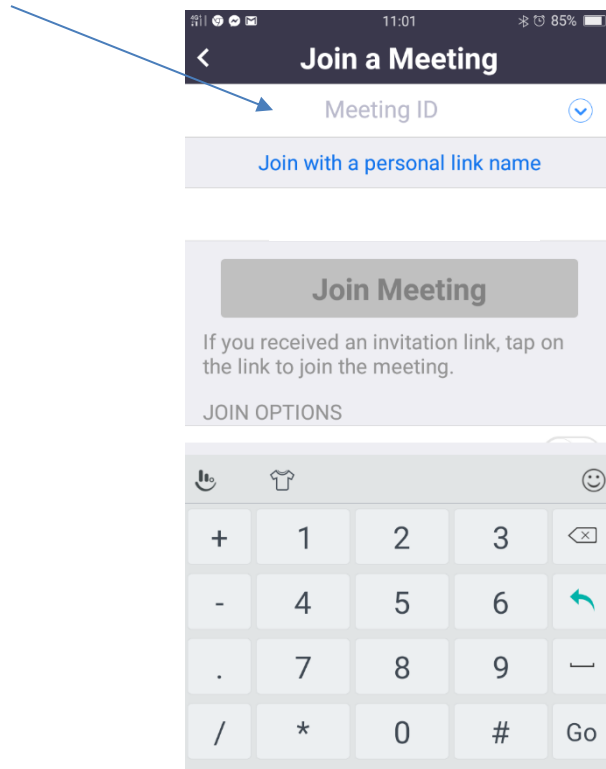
11:01
85%

Join a Meeting

Meeting ID

Join with a personal link name

Join Meeting

If you received an invitation link, tap on the link to join the meeting.

JOIN OPTIONS

+ 1 2 3
- 4 5 6
. 7 8 9
/ * 0 # Go